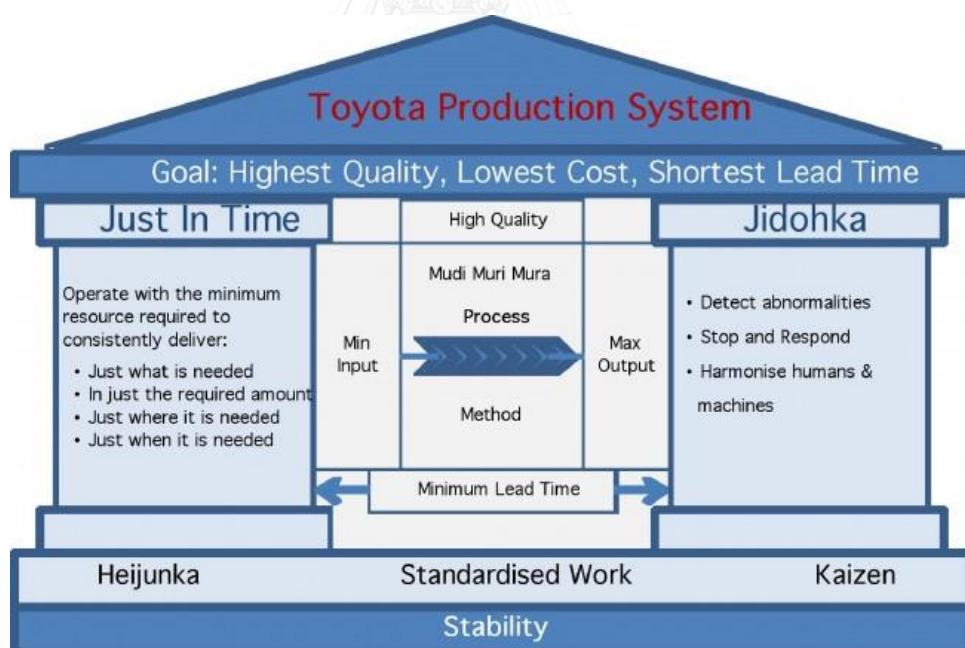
Toyota Production System

Goal: Highest Quality, Lowest Cost, Shortest Lead Time

Just In Time

Operate with the minimum resource required to consistently deliver:
• Just what is needed
• In just the required amount
• Just where it is needed
• Just when it is needed

High Quality

Mudi Muri Mura

Process

Min Input

Max Output

Method

Minimum Lead Time

Jidohka

• Detect abnormalities
• Stop and Respond
• Harmonise humans & machines

Heijunka

Standardised Work

Kaizen

Stability